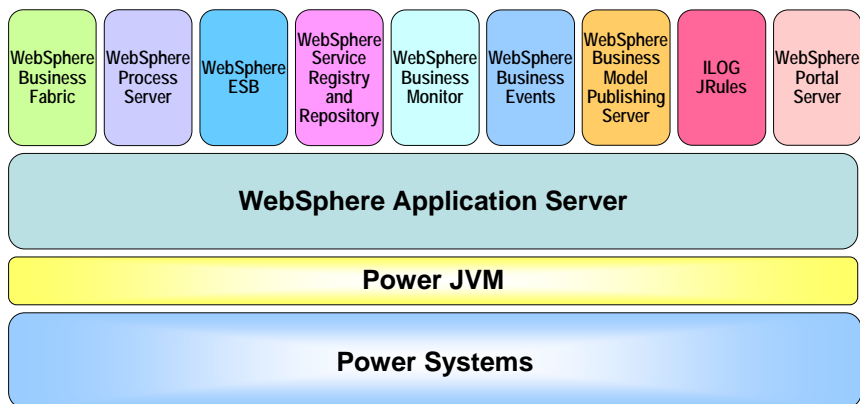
WebSphere Business Fabric

WebSphere Process Server

WebSphere ESB

WebSphere Service Registry and Repository

WebSphere Business Monitor

WebSphere Business Events

WebSphere Business Model Publishing Server

ILOG JRules

WebSphere Portal Server

WebSphere Application Server

Power JVM

Power Systems